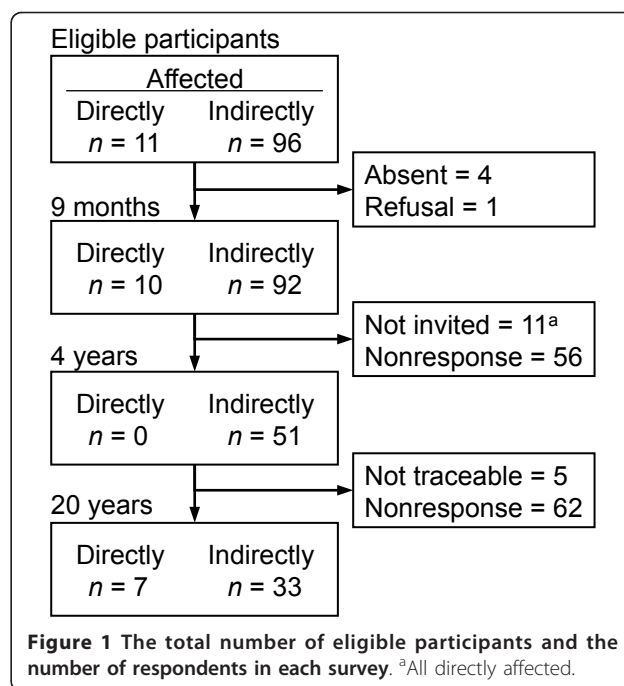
Eligible participants

Affected

Directly $n = 11$

Indirectly $n = 96$

Absent = 4
Refusal = 1

9 months

Directly $n = 10$

Indirectly $n = 92$

Not invited = 11$^{a}$
Nonresponse = 56

4 years

Directly $n = 0$

Indirectly $n = 51$

Not traceable = 5
Nonresponse = 62

20 years

Directly $n = 7$

Indirectly $n = 33$

**Figure 1 The total number of eligible participants and the number of respondents in each survey**. $^{a}$All directly affected.